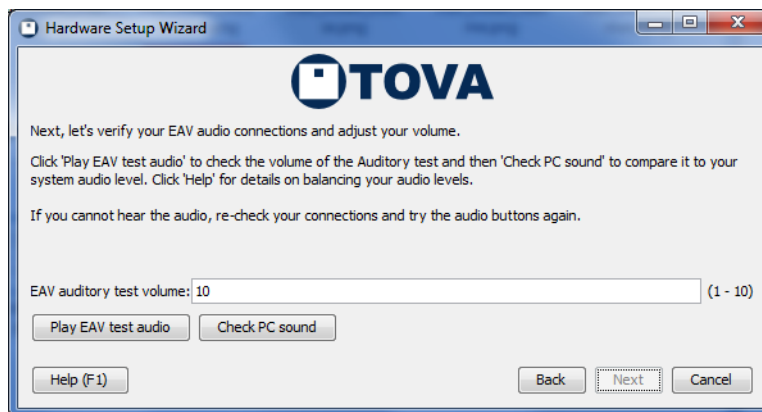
Hardware Setup Wizard

TOVA

Next, let's verify your EAV audio connections and adjust your volume.

Click 'Play EAV test audio' to check the volume of the Auditory test and then 'Check PC sound' to compare it to your system audio level. Click 'Help' for details on balancing your audio levels.

If you cannot hear the audio, re-check your connections and try the audio buttons again.

EAV auditory test volume: 10 (1 - 10)

Play EAV test audio

Check PC sound

Help (F1)

Back

Next

Cancel